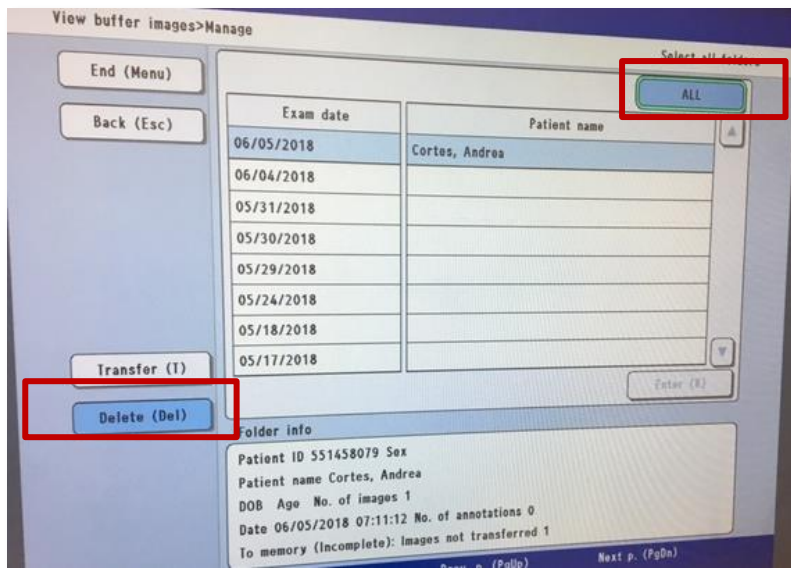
View buffer images>Manage

End (Menu)

Back (Esc)

Select all folders

ALL

| Exam date | Patient name |
|---|---|
| 06/05/2018 | Cortes, Andrea |
| 06/04/2018 | |
| 05/31/2018 | |
| 05/30/2018 | |
| 05/29/2018 | |
| 05/24/2018 | |
| 05/18/2018 | |
| 05/17/2018 | |

Enter (E)

Transfer (T)

Delete (Del)

Folder info

Patient ID 551458079 Sex
Patient name Cortes, Andrea
DOB Age No. of images 1
Date 06/05/2018 07:11:12 No. of annotations 0
To memory (Incomplete): Images not transferred 1

Prev p. (PgUp)

Next p. (PgDn)